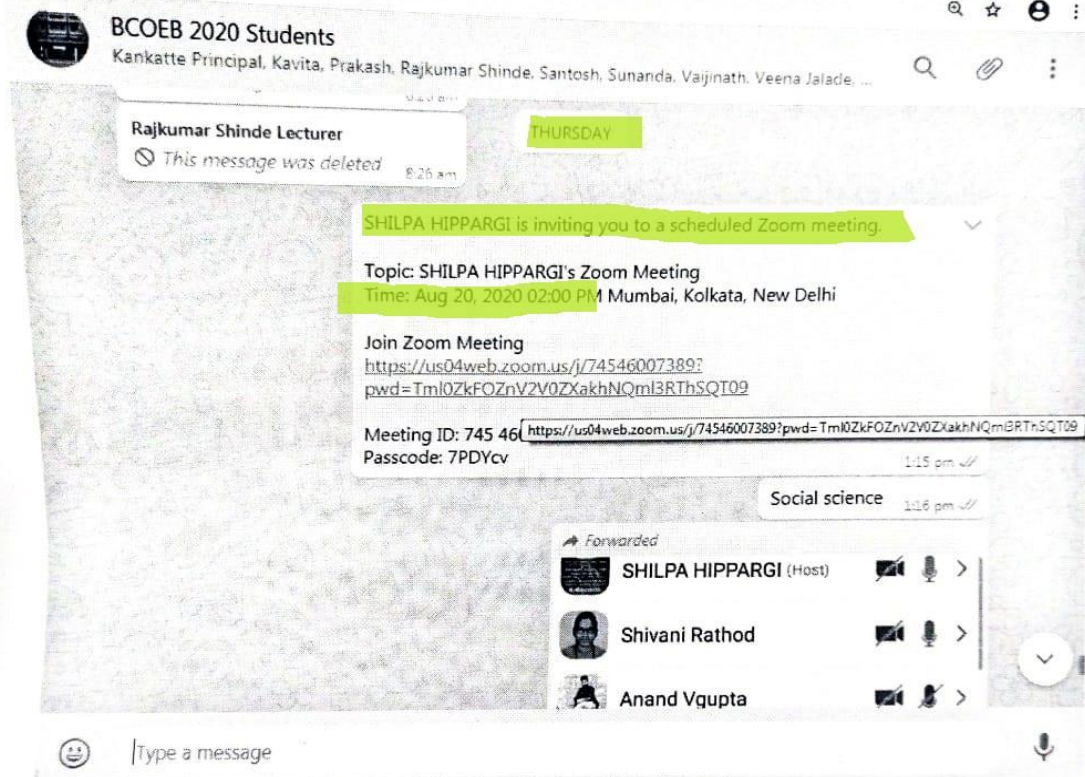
BCOEB 2020 Students
Kankatte Principal, Kavita, Prakash, Rajkumar Shinde, Santosh, Sunanda, Vaijinath, Veena Jalade, ...

Rajkumar Shinde Lecturer
This message was deleted 8:26 am

THURSDAY

SHILPA HIPPARGI is inviting you to a scheduled Zoom meeting.

Topic: SHILPA HIPPARGI's Zoom Meeting
Time: Aug 20, 2020 02:00 PM Mumbai, Kolkata, New Delhi

Join Zoom Meeting
https://us04web.zoom.us/j/74546007389?pwd=Tml0ZkFOZnV2V0ZXakhNQml3RThSQT09

Meeting ID: 745 46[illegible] https://us04web.zoom.us/j/74546007389?pwd=Tml0ZkFOZnV2V0ZXakhNQml3RThSQT09
Passcode: 7PDYcv
1:15 pm

Social science 1:16 pm

Forwarded
SHILPA HIPPARGI (Host)
Shivani Rathod
Anand Vgupta

Type a message